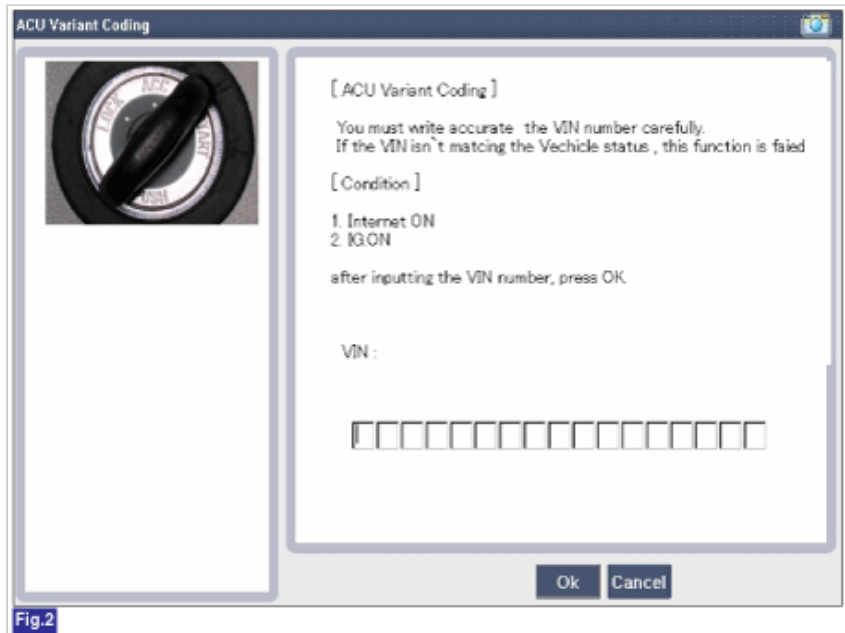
ACU Variant Coding

LOCK ACC START

[ ACU Variant Coding ]

You must write accurate the VIN number carefully.
If the VIN isn`t matcing the Vechicle status , this function is faied

[ Condition ]

1. Internet ON
2. IG.ON

after inputting the VIN number, press OK.

VIN :

Ok Cancel

Fig.2